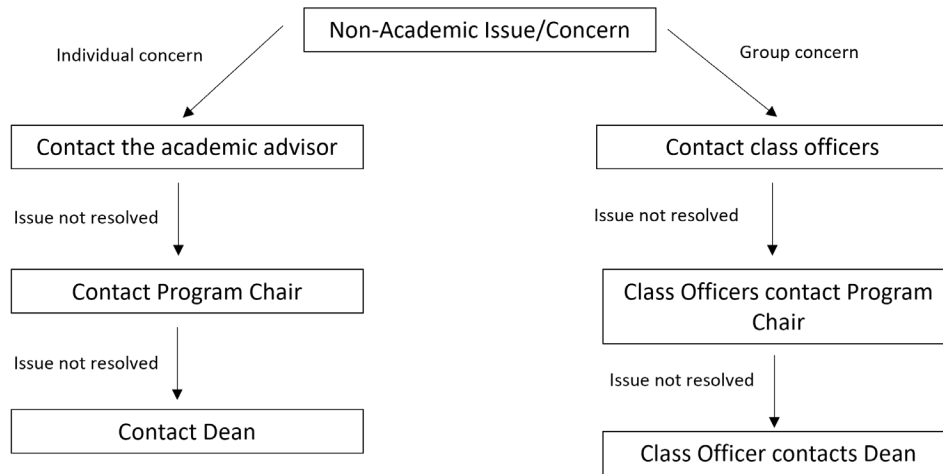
Non-Academic Issue/Concern

Individual concern

Contact the academic advisor

Issue not resolved

Contact Program Chair

Issue not resolved

Contact Dean

Group concern

Contact class officers

Issue not resolved

Class Officers contact Program Chair

Issue not resolved

Class Officer contacts Dean